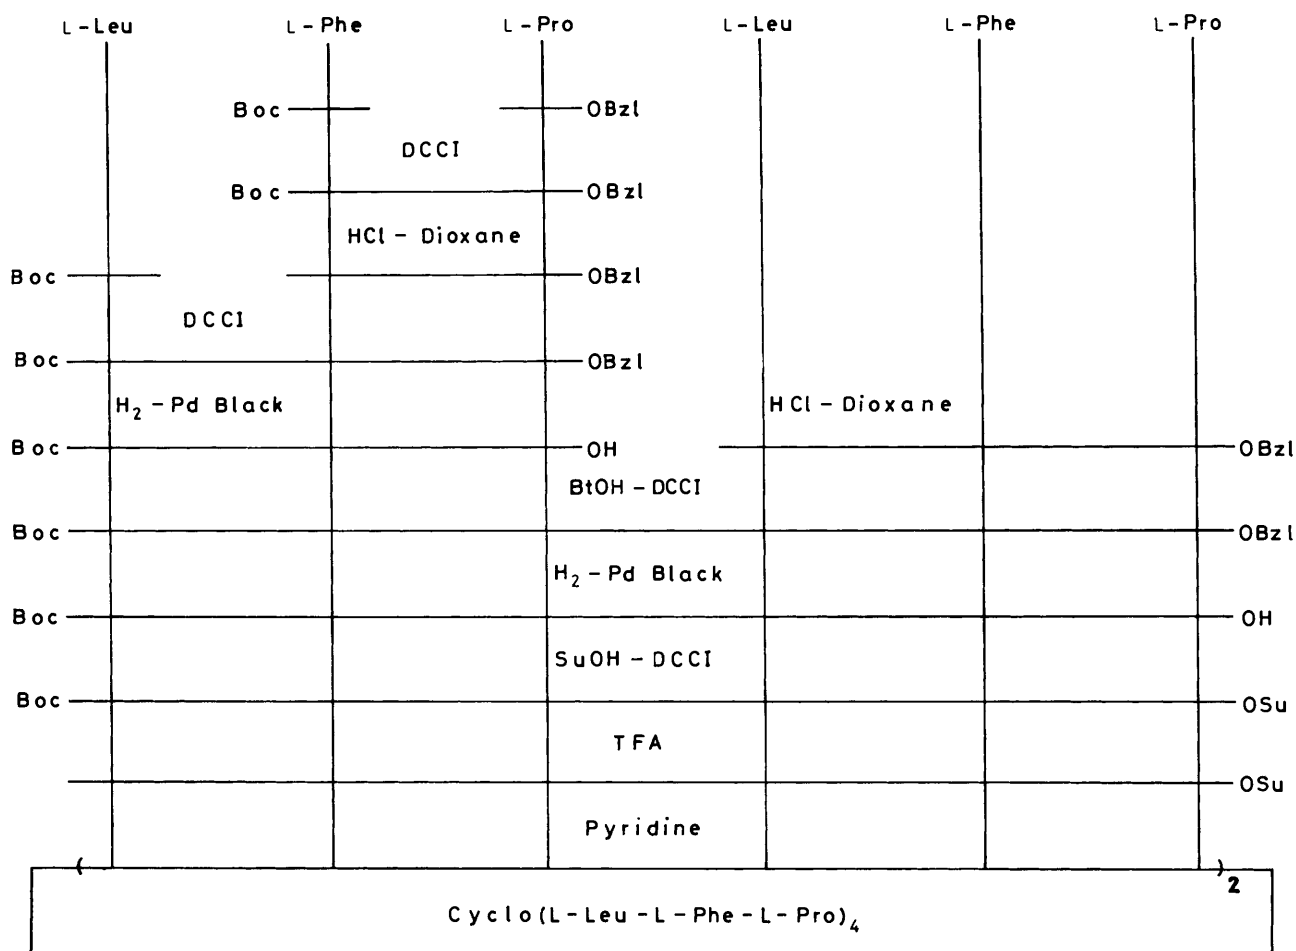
L-Leu L-Phe L-Pro L-Leu L-Phe L-Pro

Boc OBzl

DCCI

Boc OBzl

HCl - Dioxane

Boc OBzl

DCCI

Boc OBzl

$H_2$ - Pd Black

HCl - Dioxane

Boc OH OBzl

BtOH - DCCI

Boc OBzl

$H_2$ - Pd Black

Boc OH

SuOH - DCCI

Boc OSu

TFA

OSu

Pyridine

( )$_2$

Cyclo(L-Leu-L-Phe-L-Pro)$_4$